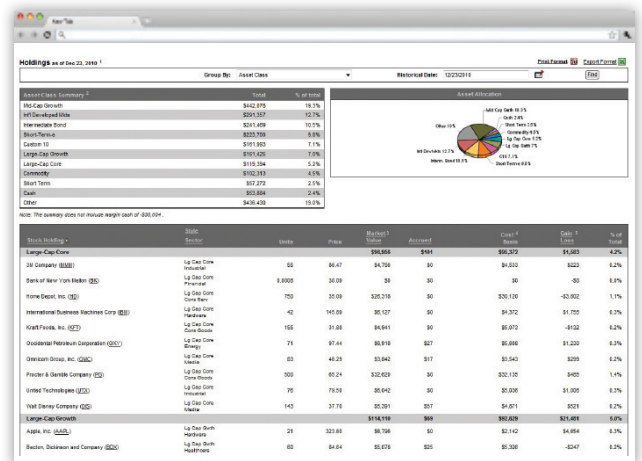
Holdings as of Dec 22, 2010

Print Format | Export Format

Group By: Asset Class | Historical Date: 12/23/2010 | Find

| Asset Class Summary | Total | % of total |
|---|---|---|
| Mid-Cap Growth | $442,978 | 18.3% |
| Int'l Developed Mkts | $291,357 | 12.7% |
| Intermediate Bond | $241,469 | 10.5% |
| Short-Term | $223,709 | 9.8% |
| Custom 10 | $161,993 | 7.1% |
| Large-Cap Growth | $161,425 | 7.0% |
| Large-Cap Core | $119,394 | 5.2% |
| Commodity | $102,353 | 4.5% |
| Short Term | $57,272 | 2.5% |
| Cash | $53,604 | 2.4% |
| Other | $436,438 | 19.0% |

Asset Allocation

Mid Cap Gwth 18.3%, Cash 2.4%, Short Term 2.5%, Commodity 4.5%, Lg Cap Core 5.2%, Lg Cap Gwth 7%, Cst 7.1%, Short Term 9.8%, Interm. Bond 10.5%, Intl Dev Mkt 12.7%, Other 19%

Note: The summary does not include margin cash of -$88,604.

| Stock Holding | Style Sector | Units | Price | Market Value | Accrued | Cost Basis | Gain Loss | % of Total |
|---|---|---|---|---|---|---|---|---|
| Large-Cap Core | | | | $90,566 | $194 | $86,372 | $1,583 | 4.2% |
| 3M Company (MMM) | Lg Cap Core Industrial | 55 | 86.47 | $4,756 | $0 | $4,533 | $223 | 0.2% |
| Bank of New York Mellon (BK) | Lg Cap Core Financial | 0.9005 | 30.09 | $0 | $0 | $0 | -$0 | 0.0% |
| Home Depot, Inc. (HD) | Lg Cap Core Cons Serv | 750 | 35.09 | $26,318 | $0 | $30,120 | -$3,802 | 1.1% |
| International Business Machines Corp (IBM) | Lg Cap Core Hardware | 42 | 145.89 | $6,127 | $0 | $4,372 | $1,755 | 0.3% |
| Kraft Foods, Inc. (KFT) | Lg Cap Core Cons Goods | 155 | 31.88 | $4,941 | $0 | $5,073 | -$132 | 0.2% |
| Occidental Petroleum Corporation (OXY) | Lg Cap Core Energy | 71 | 97.44 | $6,918 | $27 | $5,698 | $1,220 | 0.3% |
| Omnicom Group, Inc. (OMC) | Lg Cap Core Media | 83 | 46.29 | $3,842 | $17 | $3,543 | $299 | 0.2% |
| Procter & Gamble Company (PG) | Lg Cap Core Cons Goods | 500 | 65.24 | $32,620 | $0 | $32,155 | $465 | 1.4% |
| United Technologies (UTX) | Lg Cap Core Industrial | 76 | 79.50 | $6,042 | $0 | $5,036 | $1,006 | 0.3% |
| Walt Disney Company (DIS) | Lg Cap Core Media | 143 | 37.78 | $5,391 | $57 | $4,871 | $521 | 0.2% |
| Large-Cap Growth | | | | $114,119 | $69 | $92,628 | $21,491 | 5.0% |
| Apple, Inc. (AAPL) | Lg Cap Gwth Hardware | 21 | 323.86 | $6,796 | $0 | $2,142 | $4,654 | 0.3% |
| Becton, Dickinson and Company (BDX) | Lg Cap Gwth Healthcare | 60 | 84.64 | $5,078 | $25 | $5,326 | -$247 | 0.2% |